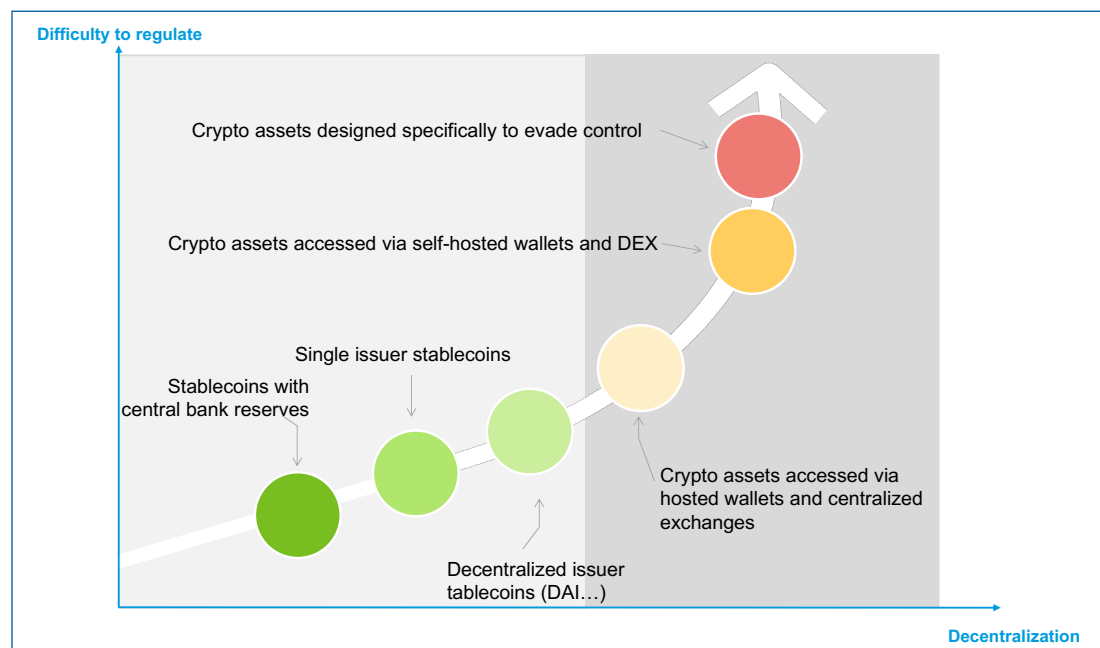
Difficulty to regulate

Crypto assets designed specifically to evade control

Crypto assets accessed via self-hosted wallets and DEX

Single issuer stablecoins

Stablecoins with central bank reserves

Crypto assets accessed via hosted wallets and centralized exchanges

Decentralized issuer tablecoins (DAI…)

Decentralization